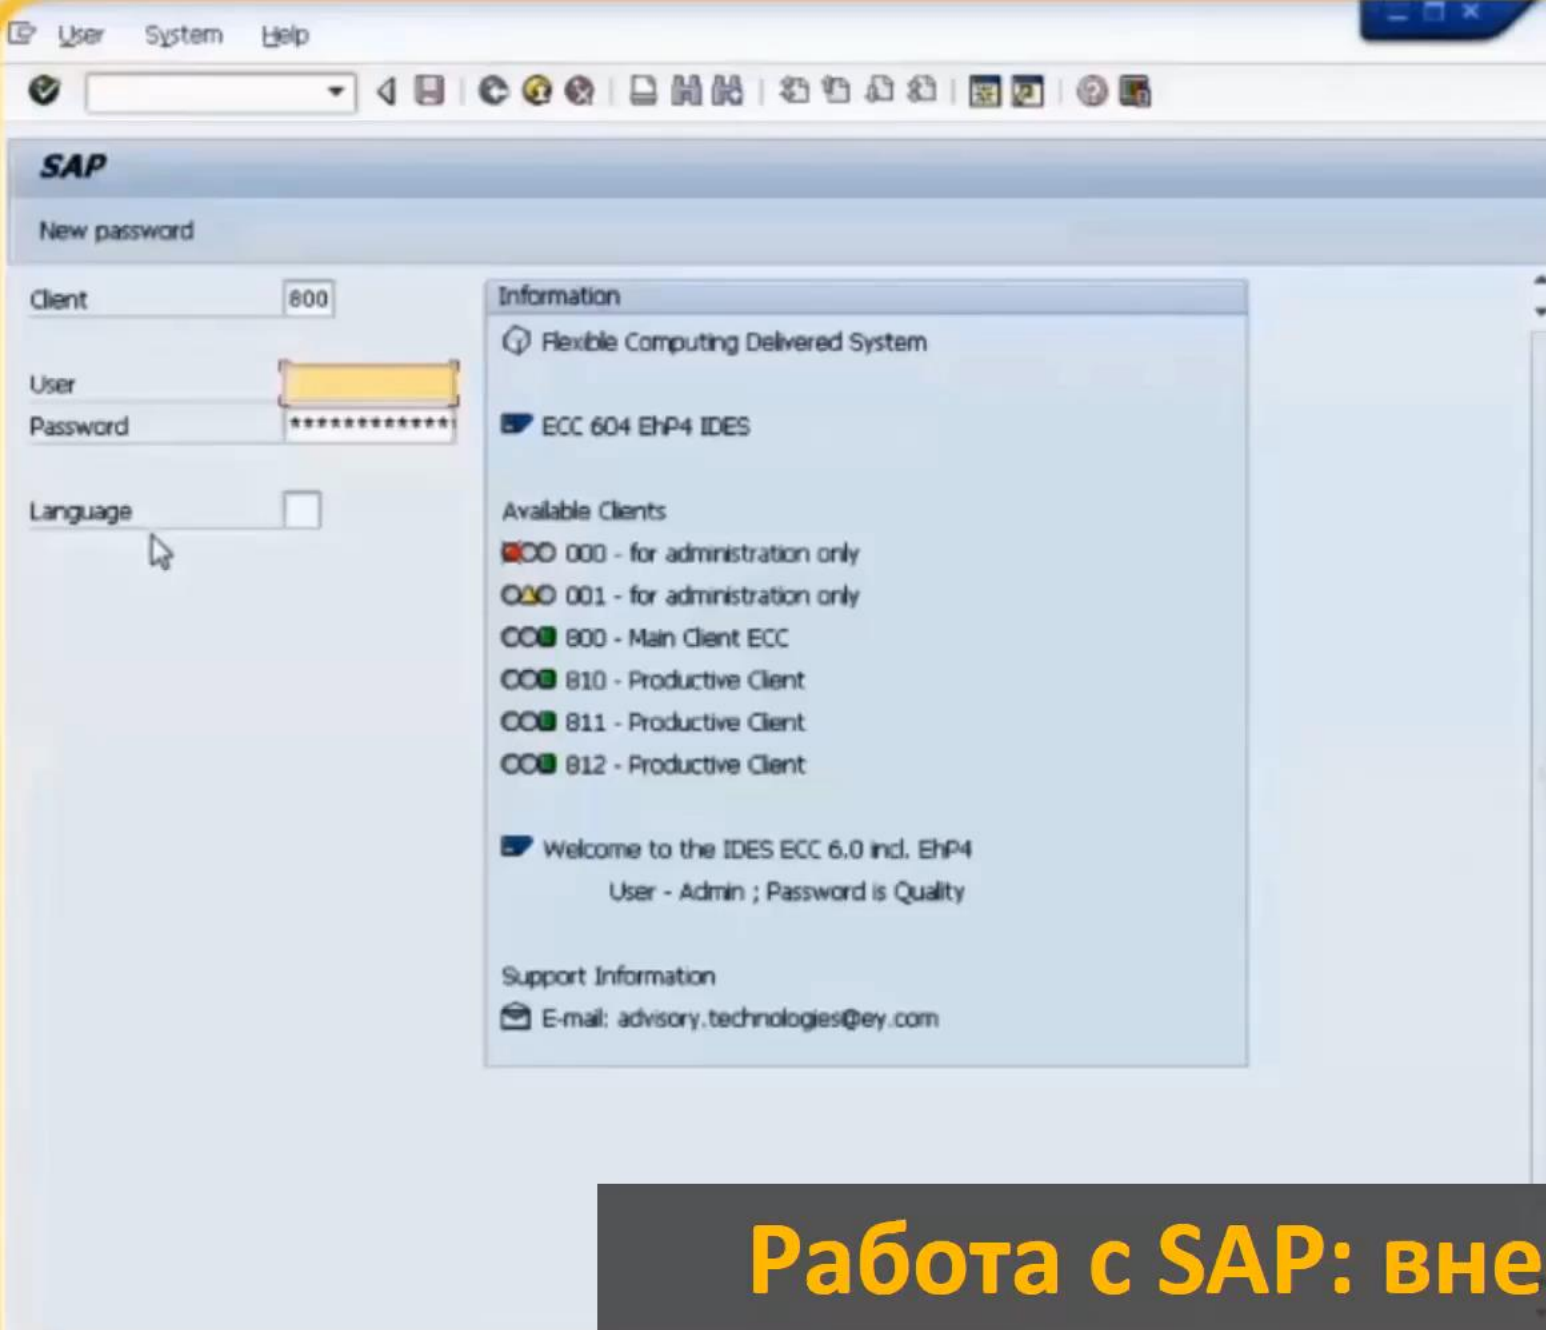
User System Help

SAP

New password

Client 800

User

Password *************

Language

Information

Flexible Computing Delivered System

ECC 604 EhP4 IDES

Available Clients

000 - for administration only

001 - for administration only

800 - Main Client ECC

810 - Productive Client

811 - Productive Client

812 - Productive Client

Welcome to the IDES ECC 6.0 incl. EhP4

User - Admin ; Password is Quality

Support Information

E-mail: advisory.technologies@ey.com

Работа с SAP: вне